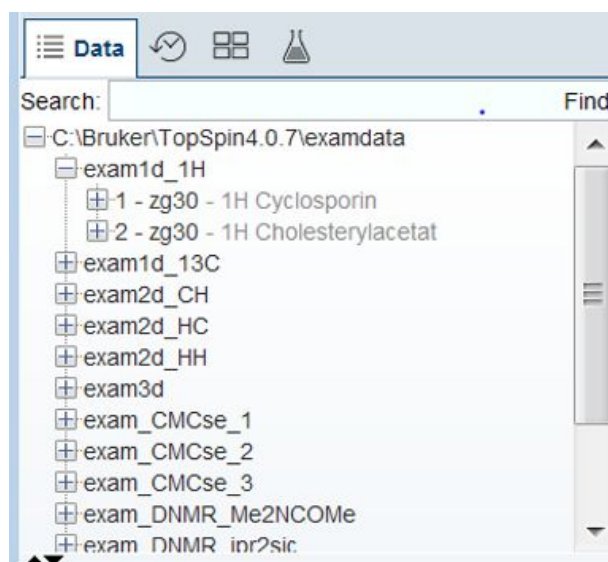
Data

Search: Find

C:\Bruker\TopSpin4.0.7\examdata
exam1d_1H
1 - zg30 - 1H Cyclosporin
2 - zg30 - 1H Cholesterylacetat
exam1d_13C
exam2d_CH
exam2d_HC
exam2d_HH
exam3d
exam_CMCse_1
exam_CMCse_2
exam_CMCse_3
exam_DNMR_Me2NCOMe
exam_DNMR_ipr2sic